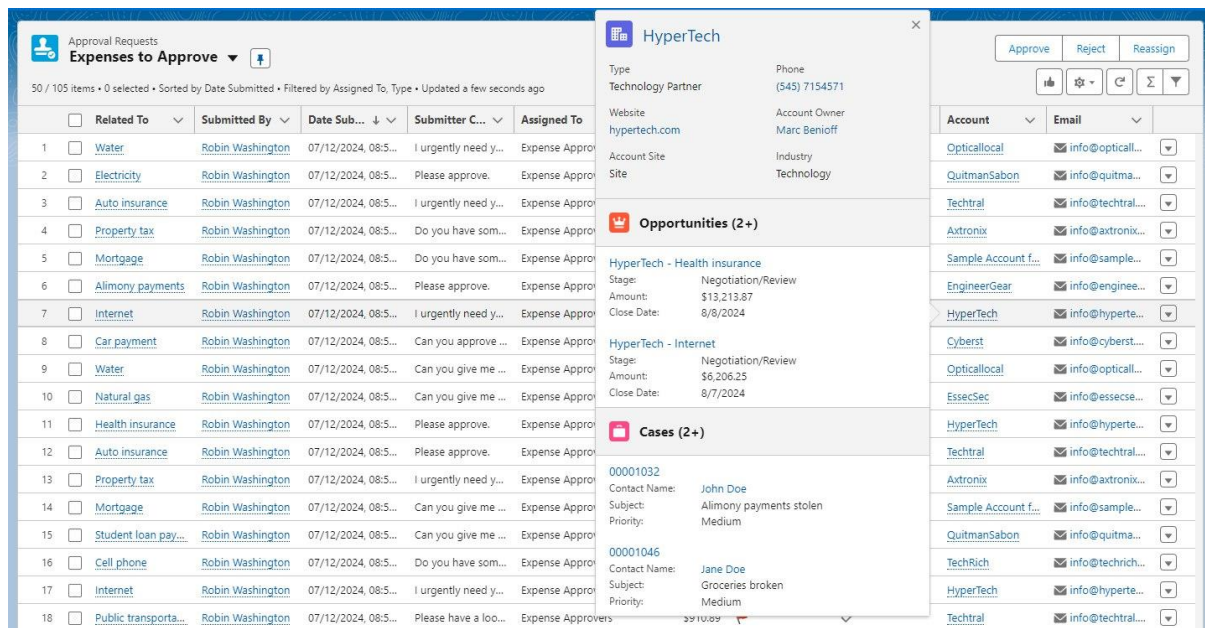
Approval Requests
Expenses to Approve ▼

50 / 105 items • 0 selected • Sorted by Date Submitted • Filtered by Assigned To, Type • Updated a few seconds ago

Approve | Reject | Reassign

| | Related To | Submitted By | Date Sub... ↓ | Submitter C... | Assigned To | Account | Email |
|---|---|---|---|---|---|---|---|
| 1 | Water | Robin Washington | 07/12/2024, 08:5... | I urgently need y... | Expense Approv | Opticallocal | info@opticall... |
| 2 | Electricity | Robin Washington | 07/12/2024, 08:5... | Please approve. | Expense Approv | QuitmanSabon | info@quitma... |
| 3 | Auto insurance | Robin Washington | 07/12/2024, 08:5... | I urgently need y... | Expense Approv | Techtral | info@techtral... |
| 4 | Property tax | Robin Washington | 07/12/2024, 08:5... | Do you have som... | Expense Approv | Axtronix | info@axtronix... |
| 5 | Mortgage | Robin Washington | 07/12/2024, 08:5... | Do you have som... | Expense Approv | Sample Account f... | info@sample... |
| 6 | Alimony payments | Robin Washington | 07/12/2024, 08:5... | Please approve. | Expense Approv | EngineerGear | info@enginee... |
| 7 | Internet | Robin Washington | 07/12/2024, 08:5... | I urgently need y... | Expense Approv | HyperTech | info@hyperte... |
| 8 | Car payment | Robin Washington | 07/12/2024, 08:5... | Can you approve ... | Expense Approv | Cyberst | info@cyberst... |
| 9 | Water | Robin Washington | 07/12/2024, 08:5... | Can you give me ... | Expense Approv | Opticallocal | info@opticall... |
| 10 | Natural gas | Robin Washington | 07/12/2024, 08:5... | Can you give me ... | Expense Approv | EssecSec | info@essecse... |
| 11 | Health insurance | Robin Washington | 07/12/2024, 08:5... | Please approve. | Expense Approv | HyperTech | info@hyperte... |
| 12 | Auto insurance | Robin Washington | 07/12/2024, 08:5... | Please approve. | Expense Approv | Techtral | info@techtral... |
| 13 | Property tax | Robin Washington | 07/12/2024, 08:5... | I urgently need y... | Expense Approv | Axtronix | info@axtronix... |
| 14 | Mortgage | Robin Washington | 07/12/2024, 08:5... | Can you give me ... | Expense Approv | Sample Account f... | info@sample... |
| 15 | Student loan pay... | Robin Washington | 07/12/2024, 08:5... | Can you give me ... | Expense Approv | QuitmanSabon | info@quitma... |
| 16 | Cell phone | Robin Washington | 07/12/2024, 08:5... | Do you have som... | Expense Approv | TechRich | info@techrich... |
| 17 | Internet | Robin Washington | 07/12/2024, 08:5... | I urgently need y... | Expense Approv | HyperTech | info@hyperte... |
| 18 | Public transporta... | Robin Washington | 07/12/2024, 08:5... | Please have a loo... | Expense Approvers $910.89 | Techtral | info@techtral... |

HyperTech
Type
Technology Partner
Phone
(545) 7154571
Website
hypertech.com
Account Owner
Marc Benioff
Account Site
Site
Industry
Technology

Opportunities (2+)
HyperTech - Health insurance
Stage: Negotiation/Review
Amount: $13,213.87
Close Date: 8/8/2024

HyperTech - Internet
Stage: Negotiation/Review
Amount: $6,206.25
Close Date: 8/7/2024

Cases (2+)
00001032
Contact Name: John Doe
Subject: Alimony payments stolen
Priority: Medium

00001046
Contact Name: Jane Doe
Subject: Groceries broken
Priority: Medium